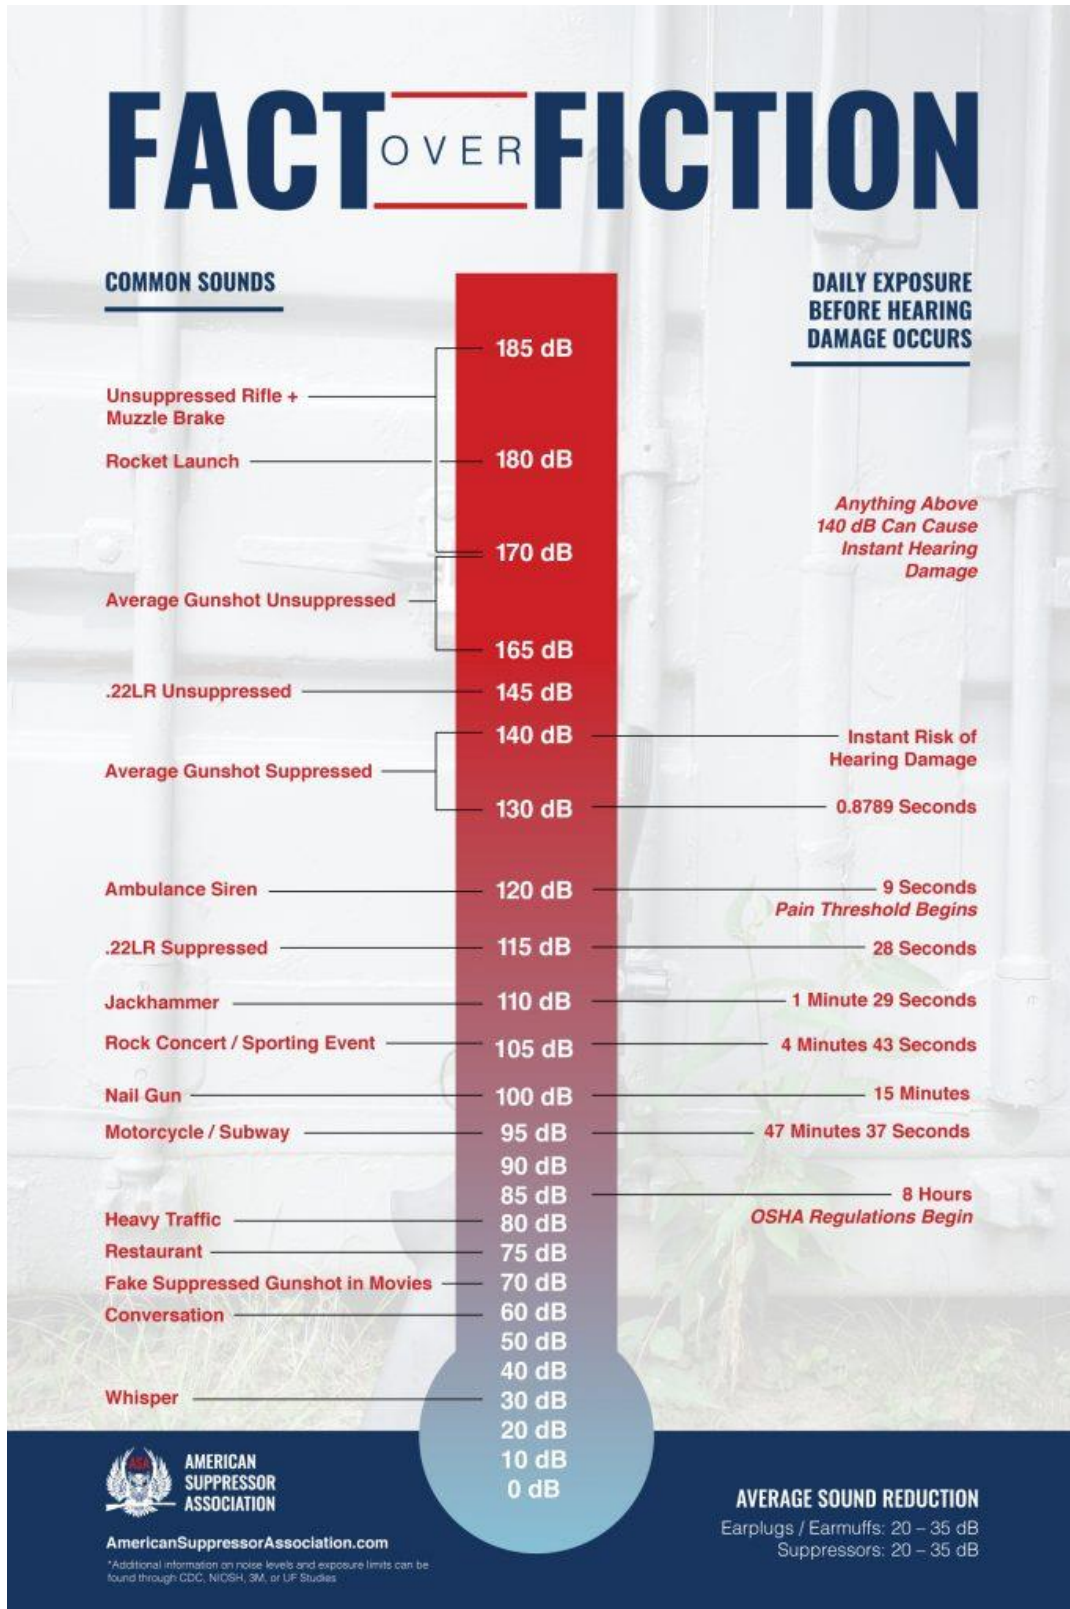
FACT OVER FICTION

COMMON SOUNDS

DAILY EXPOSURE BEFORE HEARING DAMAGE OCCURS

185 dB

Unsuppressed Rifle + Muzzle Brake

Rocket Launch — 180 dB

Anything Above 140 dB Can Cause Instant Hearing Damage

170 dB

Average Gunshot Unsuppressed

165 dB

.22LR Unsuppressed — 145 dB

140 dB — Instant Risk of Hearing Damage

Average Gunshot Suppressed

130 dB — 0.8789 Seconds

Ambulance Siren — 120 dB — 9 Seconds
Pain Threshold Begins

.22LR Suppressed — 115 dB — 28 Seconds

Jackhammer — 110 dB — 1 Minute 29 Seconds

Rock Concert / Sporting Event — 105 dB — 4 Minutes 43 Seconds

Nail Gun — 100 dB — 15 Minutes

Motorcycle / Subway — 95 dB — 47 Minutes 37 Seconds

90 dB

85 dB — 8 Hours
OSHA Regulations Begin

Heavy Traffic — 80 dB

Restaurant — 75 dB

Fake Suppressed Gunshot in Movies — 70 dB

Conversation — 60 dB

50 dB

40 dB

Whisper — 30 dB

20 dB

10 dB

0 dB

ASA AMERICAN SUPPRESSOR ASSOCIATION

AmericanSuppressorAssociation.com

*Additional information on noise levels and exposure limits can be found through CDC, NIOSH, 3M, or UF Studies

AVERAGE SOUND REDUCTION
Earplugs / Earmuffs: 20 – 35 dB
Suppressors: 20 – 35 dB